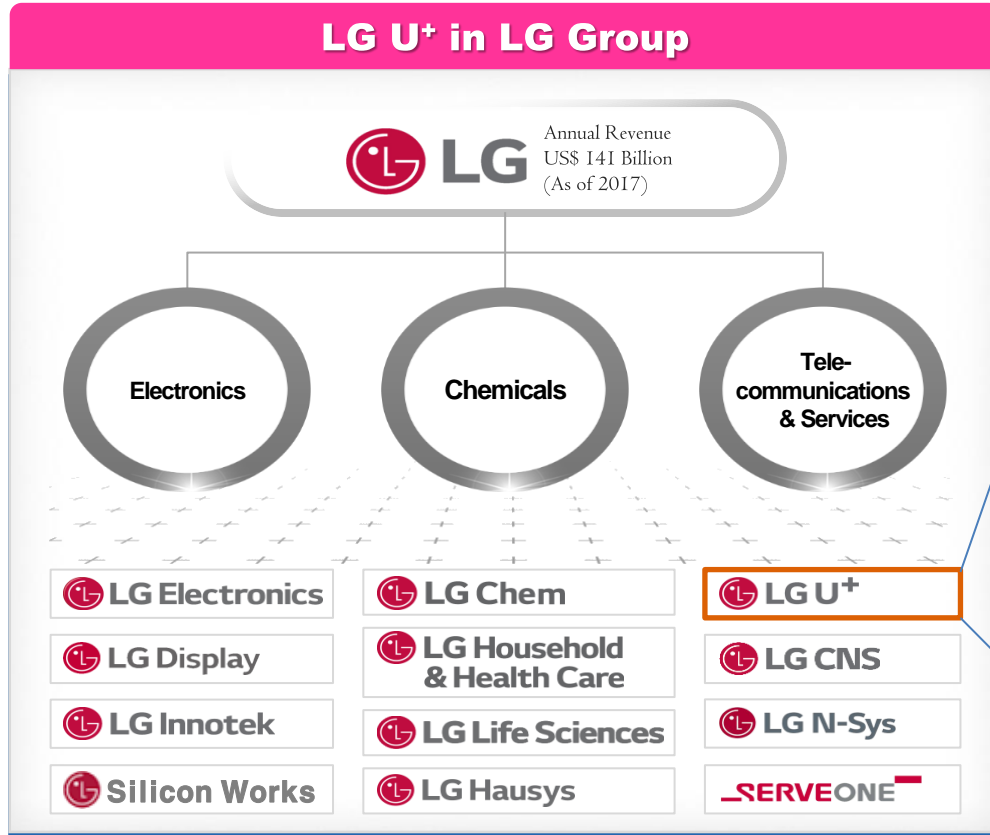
LG U$^+$ in LG Group

LG

Annual Revenue
US$ 141 Billion
(As of 2017)

Electronics

Chemicals

Telecommunications & Services

LG Electronics

LG Display

LG Innotek

Silicon Works

LG Chem

LG Household & Health Care

LG Life Sciences

LG Hausys

LG U$^+$

LG CNS

LG N-Sys

SERVEONE